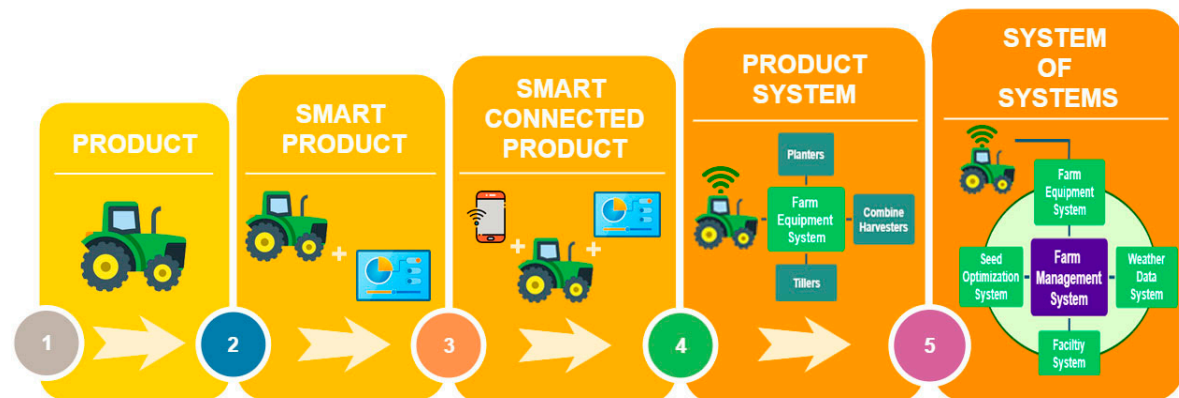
PRODUCT

SMART PRODUCT

SMART CONNECTED PRODUCT

PRODUCT SYSTEM

Planters

Farm Equipment System

Combine Harvesters

Tillers

SYSTEM OF SYSTEMS

Farm Equipment System

Seed Optimization System

Farm Management System

Weather Data System

Facility System

1

2

3

4

5